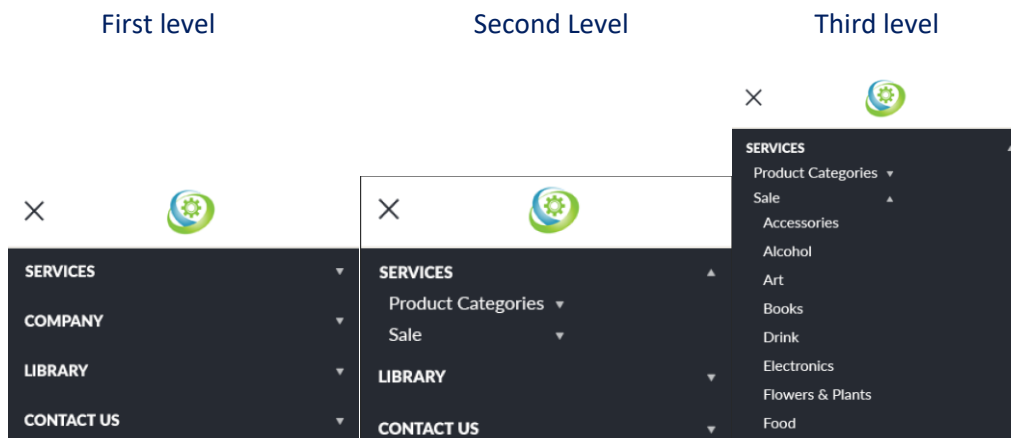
First level

×

SERVICES ▾

COMPANY ▾

LIBRARY ▾

CONTACT US ▾

Second Level

×

SERVICES ▴

Product Categories ▾

Sale ▾

LIBRARY ▾

CONTACT US ▾

Third level

×

SERVICES ▴

Product Categories ▾

Sale ▴

Accessories

Alcohol

Art

Books

Drink

Electronics

Flowers & Plants

Food